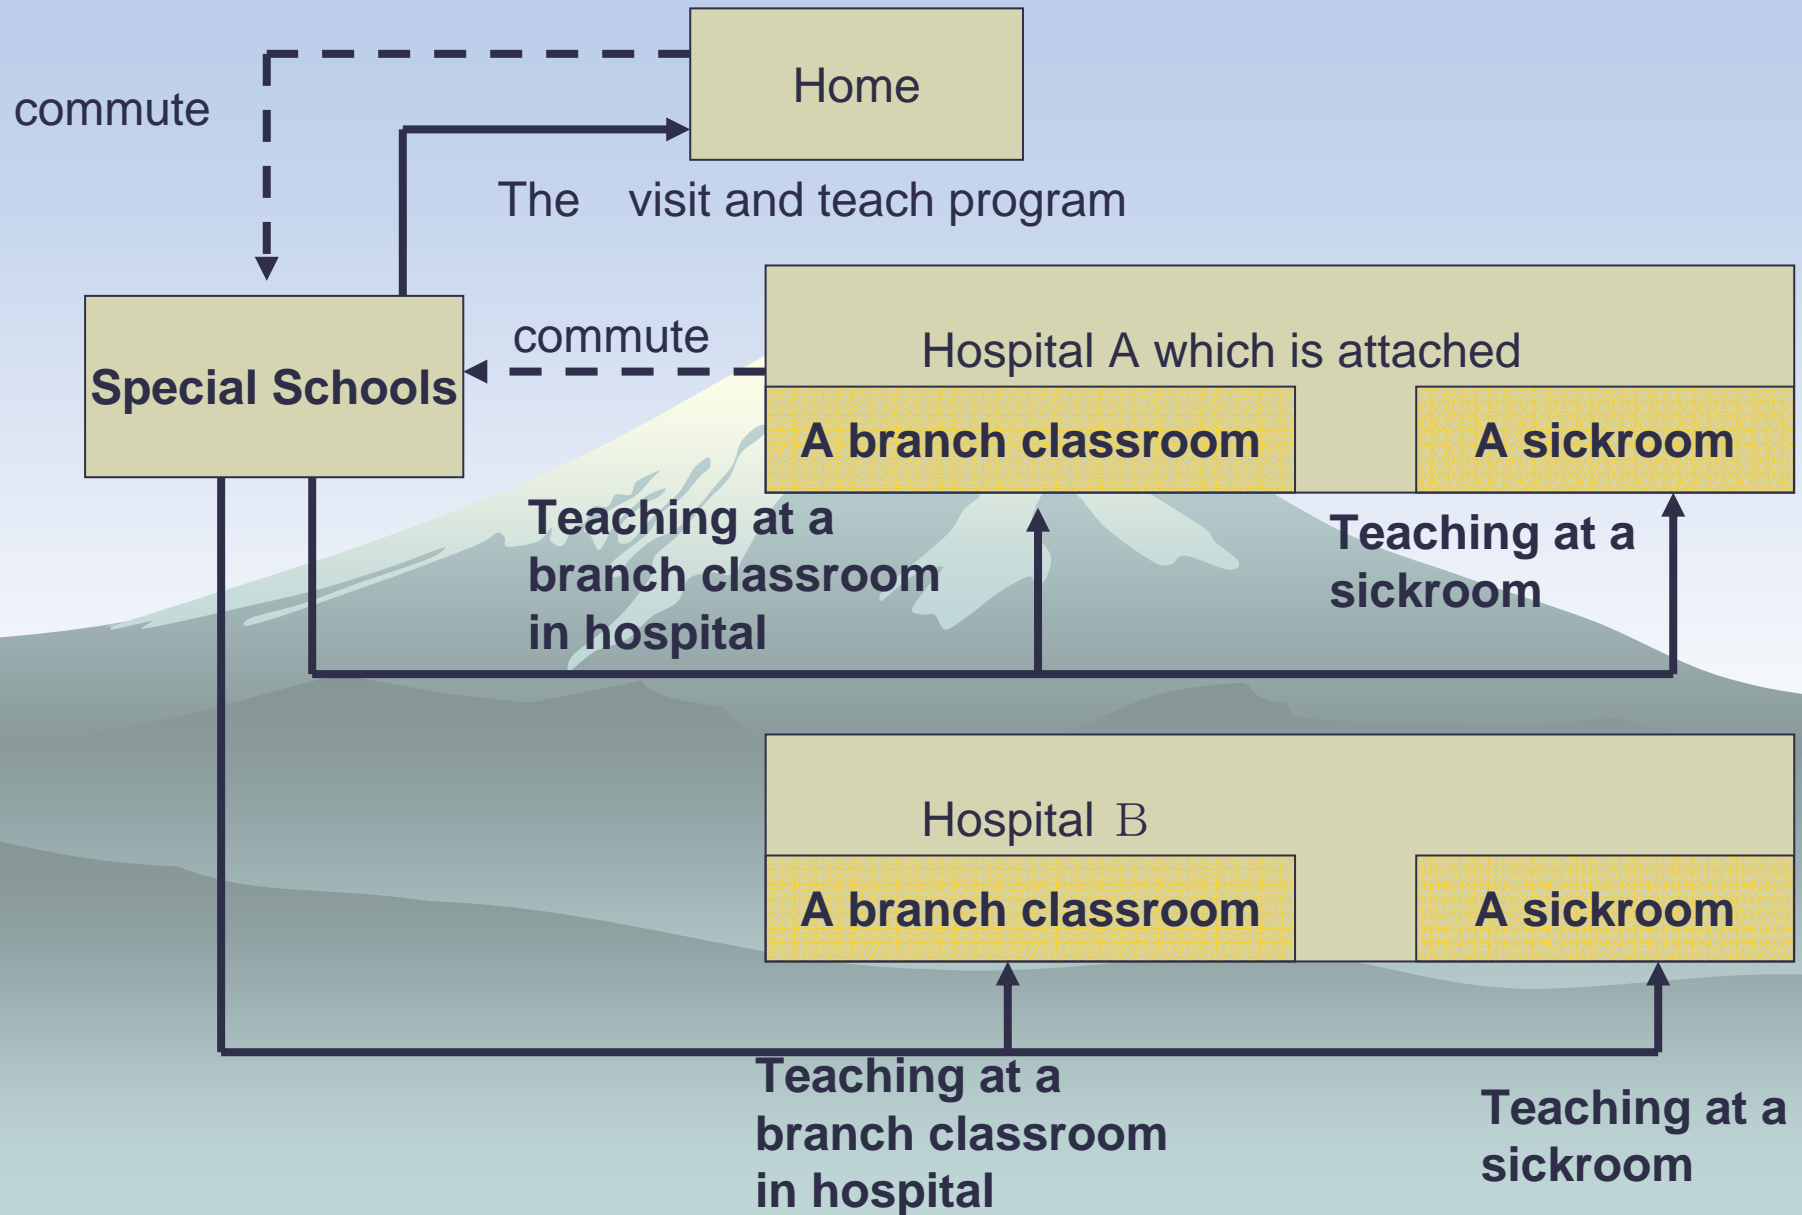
commute

Home

The visit and teach program

Special Schools

commute

Hospital A which is attached

A branch classroom

A sickroom

Teaching at a branch classroom in hospital

Teaching at a sickroom

Hospital B

A branch classroom

A sickroom

Teaching at a branch classroom in hospital

Teaching at a sickroom